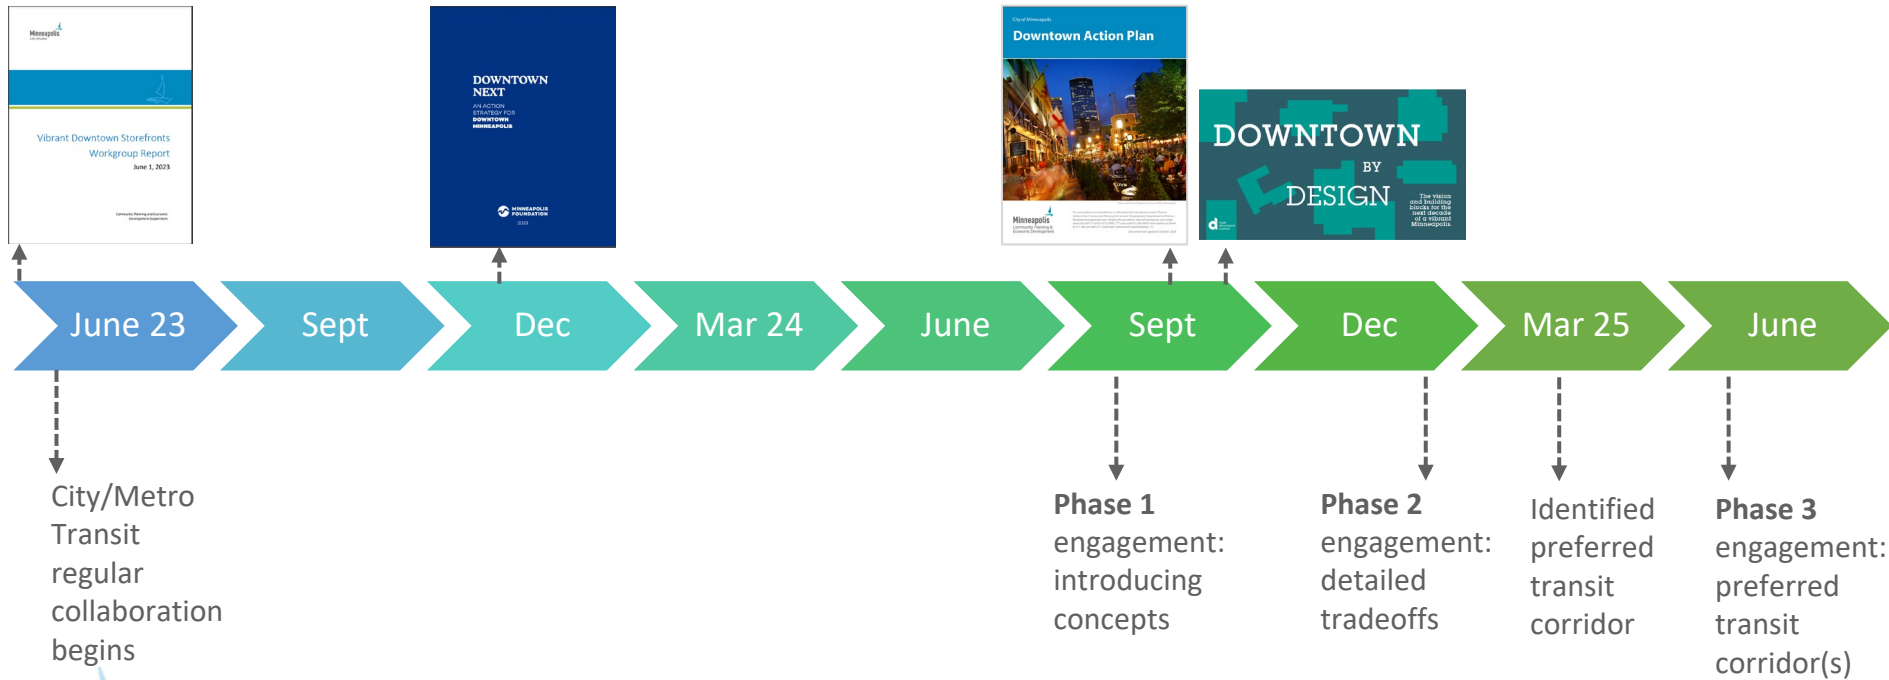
Minneapolis

Vibrant Downtown Storefronts Workgroup Report
June 1, 2023

Community Planning and Economic Development Department

DOWNTOWN NEXT
AN ACTION STRATEGY FOR DOWNTOWN MINNEAPOLIS

MINNEAPOLIS FOUNDATION
2023

City of Minneapolis
Downtown Action Plan

Minneapolis
Community Planning & Economic Development

DOWNTOWN BY DESIGN
The vision and building blocks for the next decade of a vibrant Minneapolis.

June 23
Sept
Dec
Mar 24
June
Sept
Dec
Mar 25
June

City/Metro Transit regular collaboration begins

**Phase 1** engagement: introducing concepts

**Phase 2** engagement: detailed tradeoffs

Identified preferred transit corridor

**Phase 3** engagement: preferred transit corridor(s)